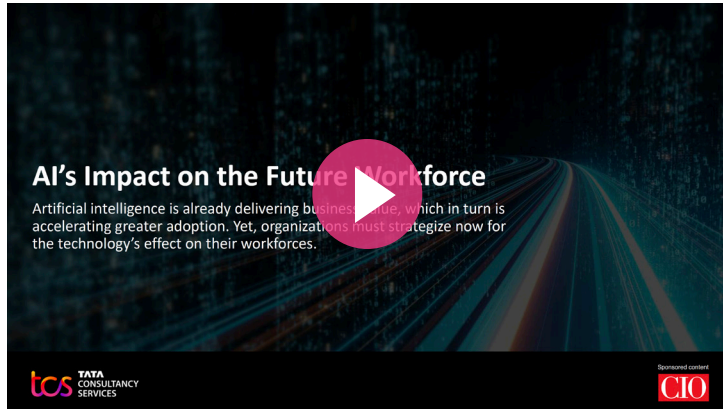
AI's Impact on the Future Workforce

Artificial intelligence is already delivering business value, which in turn is accelerating greater adoption. Yet, organizations must strategize now for the technology's effect on their workforces.

tcs TATA CONSULTANCY SERVICES

Sponsored content

CIO